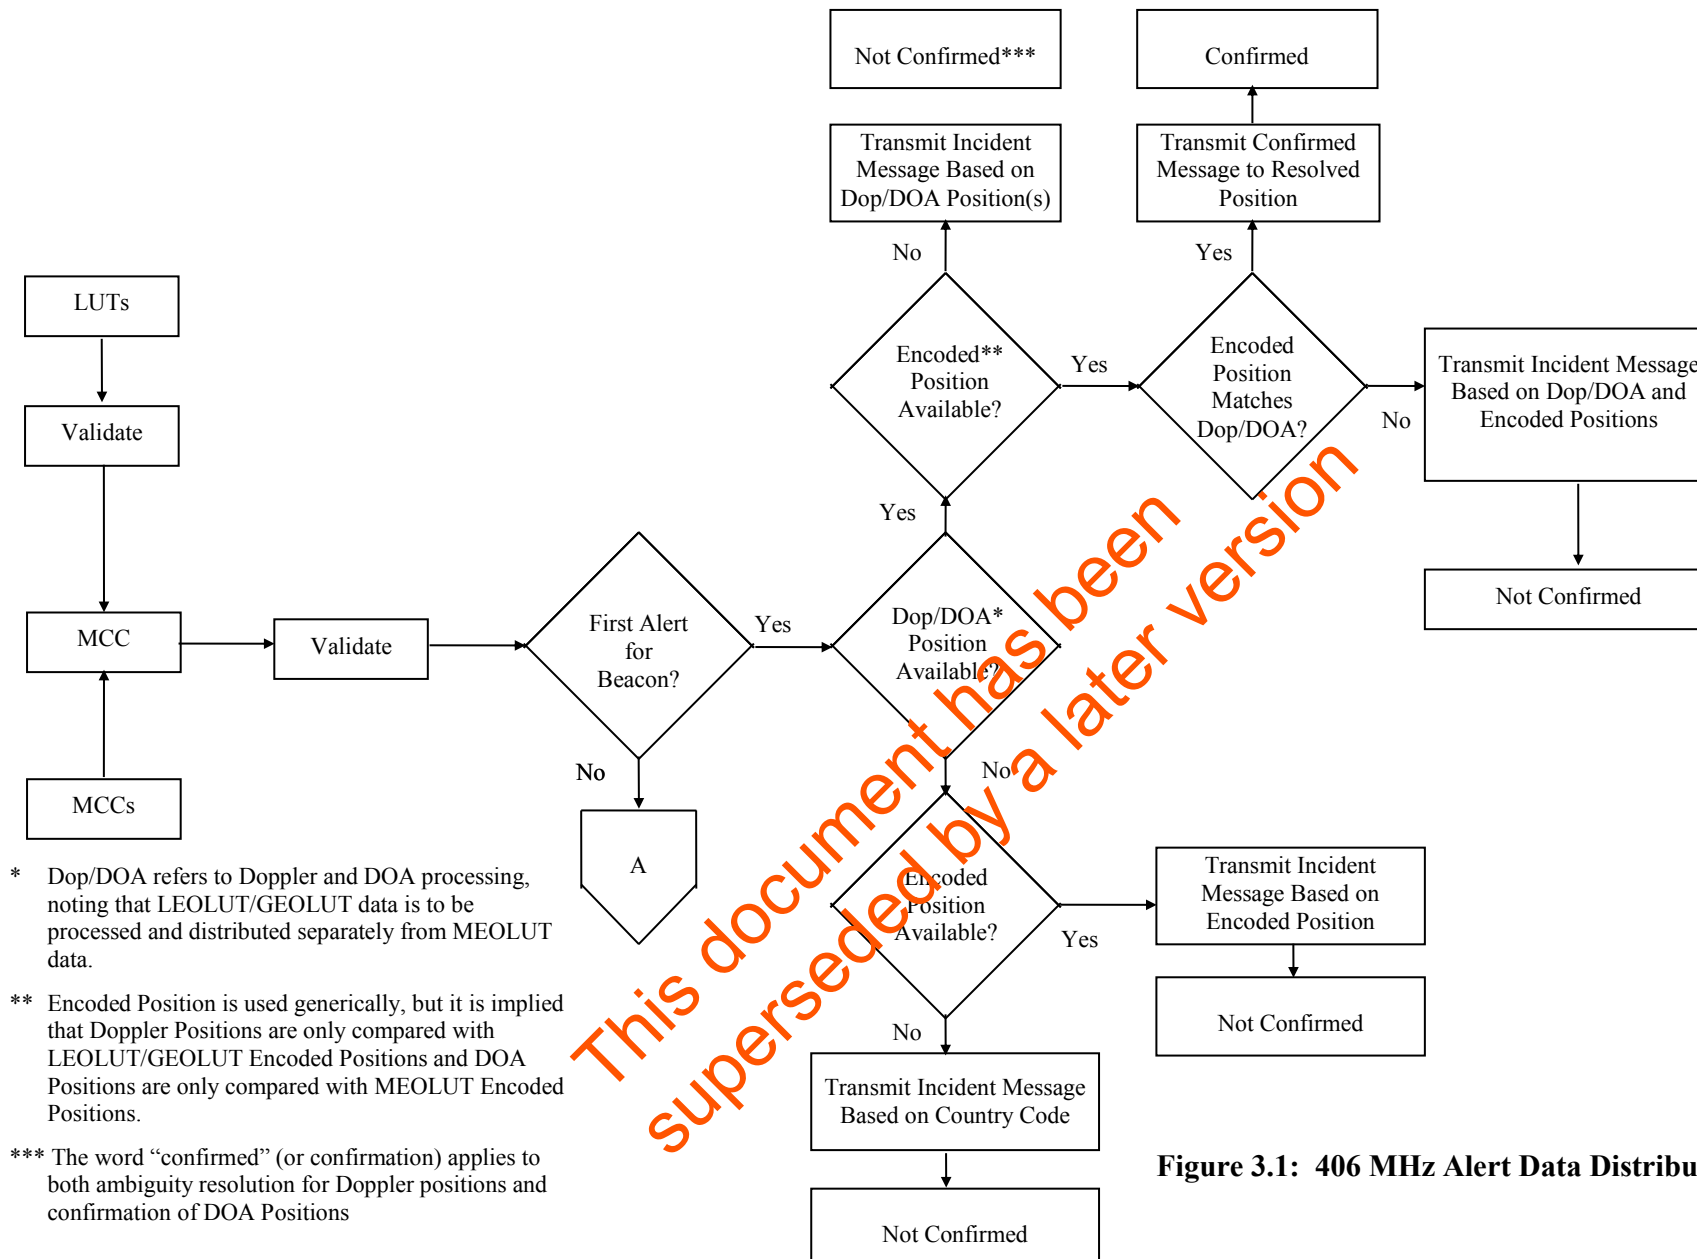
Not Confirmed***

Confirmed

Transmit Incident Message Based on Dop/DOA Position(s)

Transmit Confirmed Message to Resolved Position

No

Yes

LUTs

Validate

Encoded** Position Available?

Yes

Encoded Position Matches Dop/DOA?

No

Transmit Incident Message Based on Dop/DOA and Encoded Positions

Yes

Not Confirmed

MCC

Validate

First Alert for Beacon?

Yes

Dop/DOA* Position Available?

No

No

MCCs

A

Encoded Position Available?

Yes

Transmit Incident Message Based on Encoded Position

Not Confirmed

No

Transmit Incident Message Based on Country Code

Not Confirmed

* Dop/DOA refers to Doppler and DOA processing, noting that LEOLUT/GEOLUT data is to be processed and distributed separately from MEOLUT data.

** Encoded Position is used generically, but it is implied that Doppler Positions are only compared with LEOLUT/GEOLUT Encoded Positions and DOA Positions are only compared with MEOLUT Encoded Positions.

*** The word “confirmed” (or confirmation) applies to both ambiguity resolution for Doppler positions and confirmation of DOA Positions

Figure 3.1: 406 MHz Alert Data Distribu

This document has been superseded by a later version